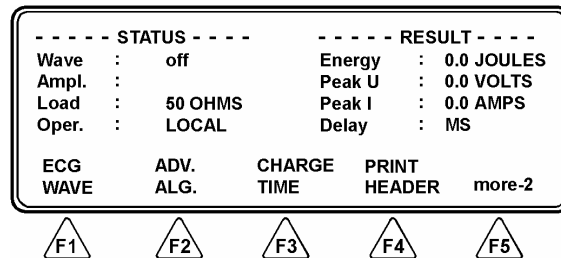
- - - - - STATUS - - - -

| | | |
|---|---|---|
| Wave | : | off |
| Ampl. | : | |
| Load | : | 50 OHMS |
| Oper. | : | LOCAL |

- - - - - RESULT - - - -

| | | |
|---|---|---|
| Energy | : | 0.0 JOULES |
| Peak U | : | 0.0 VOLTS |
| Peak I | : | 0.0 AMPS |
| Delay | : | MS |

ECG WAVE

ADV. ALG.

CHARGE TIME

PRINT HEADER

more-2

F1

F2

F3

F4

F5